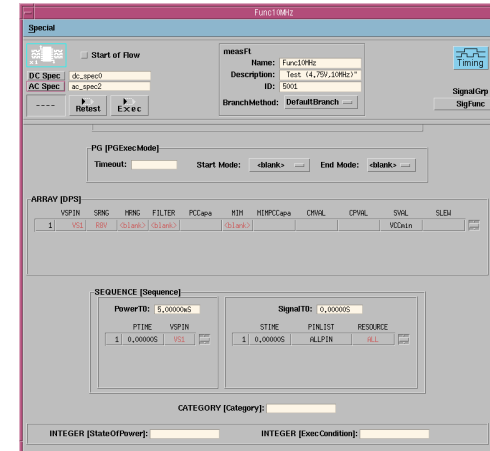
Func10MHz

Special

Start of Flow

DC Spec dc_spec0
AC Spec ac_spec2

----
Retest
Exec

measFt
Name: Func10MHz
Description: Test (4.75V,10MHz)"
ID: 5001
BranchMethod: DefaultBranch

Timing

SignalGrp
SigFunc

PG [PGExecMode]
Timeout:
Start Mode: <blank>
End Mode: <blank>

ARRAY [DPS]

| | VSPIN | SRNG | MRNG | FILTER | PCCapa | MIM | MIMPCCapa | CMVAL | CPVAL | SVAL | SLEW |
|---|---|---|---|---|---|---|---|---|---|---|---|
| 1 | VS1 | R8V | <blank> | <blank> | | <blank> | | | | VCCmin | |

SEQUENCE [Sequence]

PowerT0: 5.00000mS

| | PTIME | VSPIN |
|---|---|---|
| 1 | 0.00000S | VS1 |

SignalT0: 0.00000S

| | STIME | PINLIST | RESOURCE |
|---|---|---|---|
| 1 | 0.00000S | ALLPIN | ALL |

CATEGORY [Category]:

INTEGER [StateOfPower]:
INTEGER [ExecCondition]: